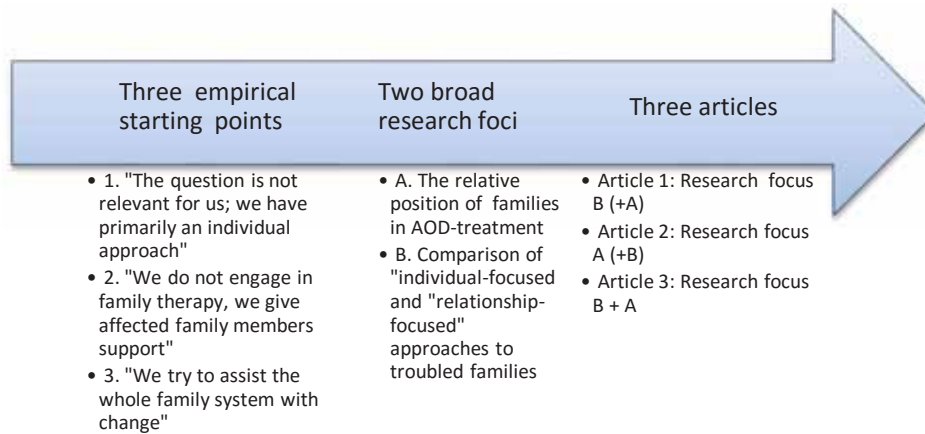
Three empirical starting points

Two broad research foci

Three articles

• 1. "The question is not relevant for us; we have primarily an individual approach"
• 2. "We do not engage in family therapy, we give affected family members support"
• 3. "We try to assist the whole family system with change"

• A. The relative position of families in AOD-treatment
• B. Comparison of "individual-focused and "relationship-focused" approaches to troubled families

• Article 1: Research focus B (+A)
• Article 2: Research focus A (+B)
• Article 3: Research focus B + A